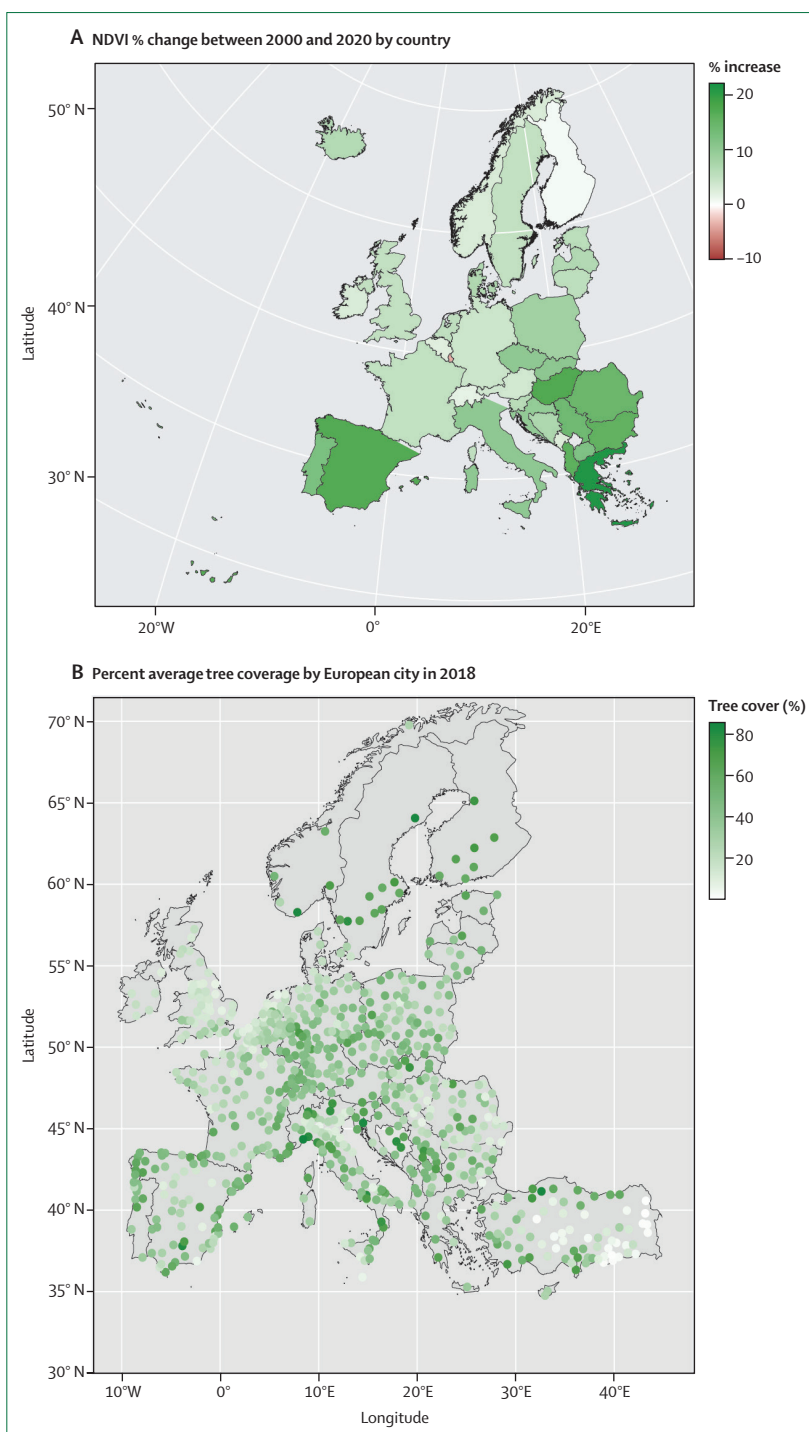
A NDVI % change between 2000 and 2020 by country

% increase
20
10
0
−10

50° N
40° N
30° N
Latitude

20°W
0°
20°E

B Percent average tree coverage by European city in 2018

Tree cover (%)
80
60
40
20

70° N
65° N
60° N
55° N
50° N
45° N
40° N
35° N
30° N
Latitude

10°W
0°
10°E
20°E
30°E
40°E
Longitude